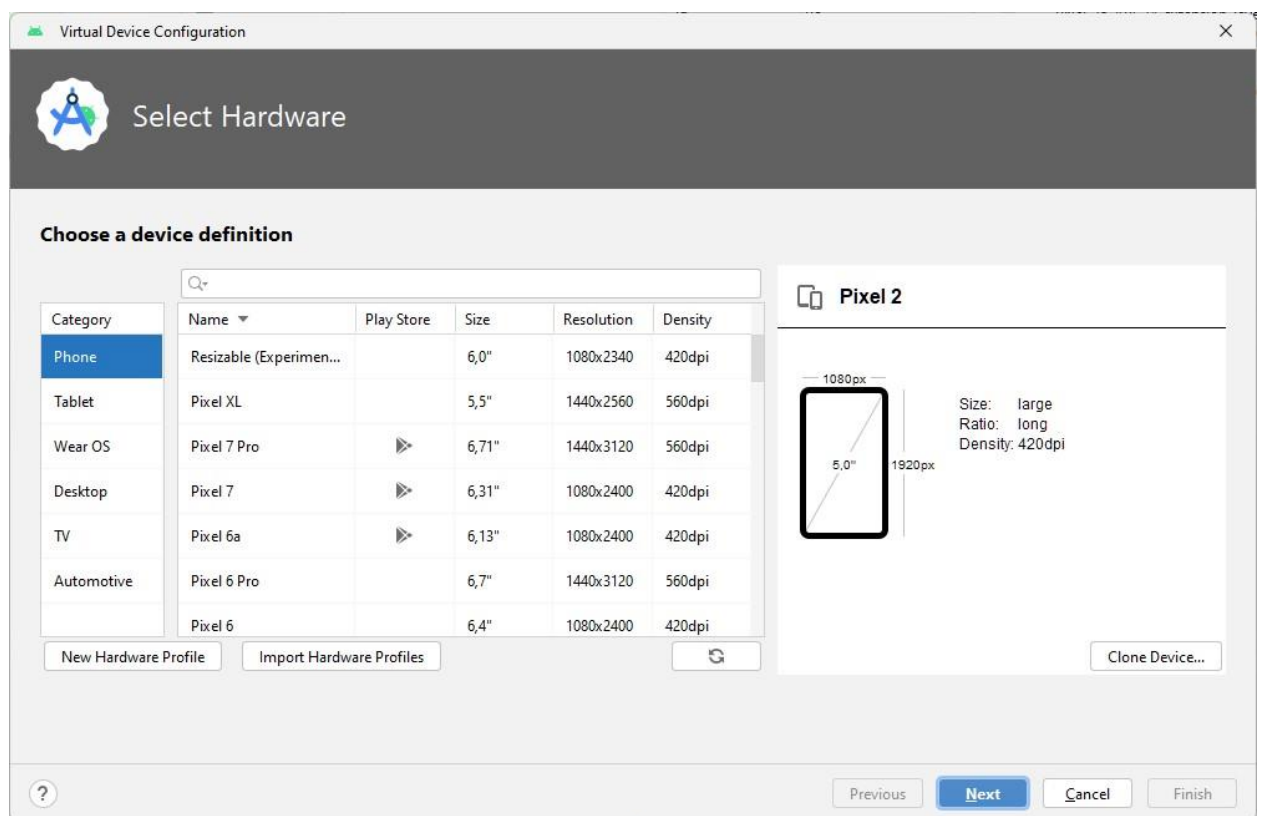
Virtual Device Configuration

Select Hardware

Choose a device definition

| Category |
|---|
| Phone |
| Tablet |
| Wear OS |
| Desktop |
| TV |
| Automotive |

| Name | Play Store | Size | Resolution | Density |
|---|---|---|---|---|
| Resizable (Experimen... | | 6,0" | 1080x2340 | 420dpi |
| Pixel XL | | 5,5" | 1440x2560 | 560dpi |
| Pixel 7 Pro | | 6,71" | 1440x3120 | 560dpi |
| Pixel 7 | | 6,31" | 1080x2400 | 420dpi |
| Pixel 6a | | 6,13" | 1080x2400 | 420dpi |
| Pixel 6 Pro | | 6,7" | 1440x3120 | 560dpi |
| Pixel 6 | | 6,4" | 1080x2400 | 420dpi |

New Hardware Profile
Import Hardware Profiles

Pixel 2

1080px
5,0"
1920px

Size: large
Ratio: long
Density: 420dpi

Clone Device...

?
Previous
Next
Cancel
Finish